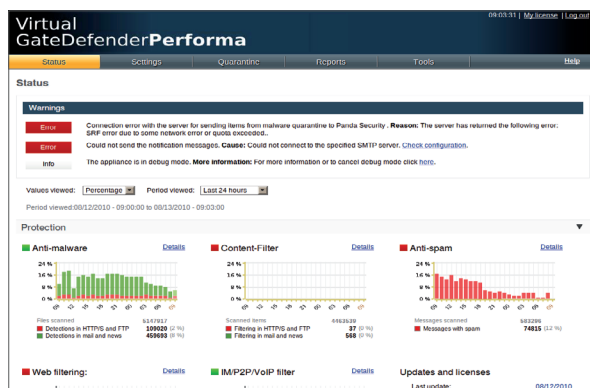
Virtual GateDefenderPerforma

09:03:31 | My license | Log out

Status | Settings | Quarantine | Reports | Tools | Help

Status

Warnings

Error | Connection error with the server for sending items from malware quarantine to Panda Security . Reason: The server has returned the following error: SRF error due to some network error or quota exceeded..

Error | Could not send the notification messages. Cause: Could not connect to the specified SMTP server. Check configuration.

Info | The appliance is in debug mode. More information: For more information or to cancel debug mode click here.

Values viewed: Percentage | Period viewed: Last 24 hours

Period viewed:08/12/2010 - 09:00:00 to 08/13/2010 - 09:03:00

Protection

Anti-malware | Details

24 %
16 %
8 %
0 %

Files scanned 5147817
Detections in HTTP/S and FTP 109020 (2 %)
Detections in mail and news 459693 (9 %)

Content-Filter | Details

24 %
16 %
8 %
0 %

Scanned items 6463539
Filtering in HTTP/S and FTP 37 (0 %)
Filtering in mail and news 568 (0 %)

Anti-spam | Details

24 %
16 %
8 %
0 %

Messages scanned 583296
Messages with spam 74815 (12 %)

Web filtering: | Details

IM/P2P/VoIP filter | Details

Updates and licenses

Last update: 08/12/2010